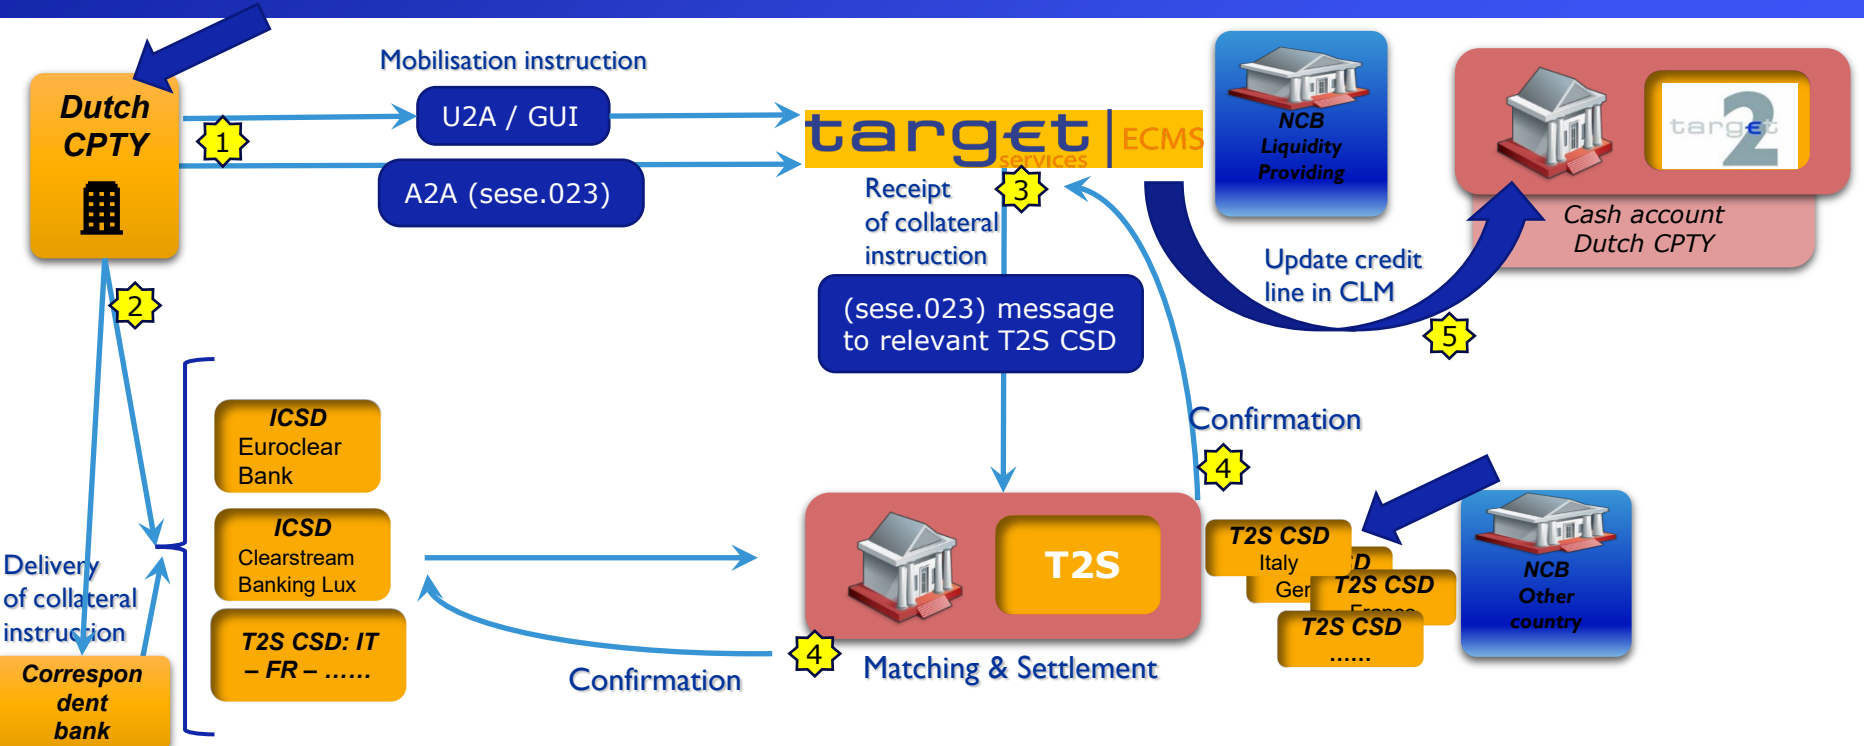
Dutch CPTY

1

Mobilisation instruction

U2A / GUI

A2A (sese.023)

target services | ECMS

NCB Liquidity Providing

target 2

Cash account Dutch CPTY

Receipt of collateral instruction

3

(sese.023) message to relevant T2S CSD

Update credit line in CLM

5

2

Confirmation

4

ICSD Euroclear Bank

ICSD Clearstream Banking Lux

T2S CSD: IT – FR – ……

T2S

T2S CSD Italy

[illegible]D Ger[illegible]

T2S CSD France

T2S CSD ……

NCB Other country

Delivery of collateral instruction

Correspondent bank

Confirmation

4

Matching & Settlement